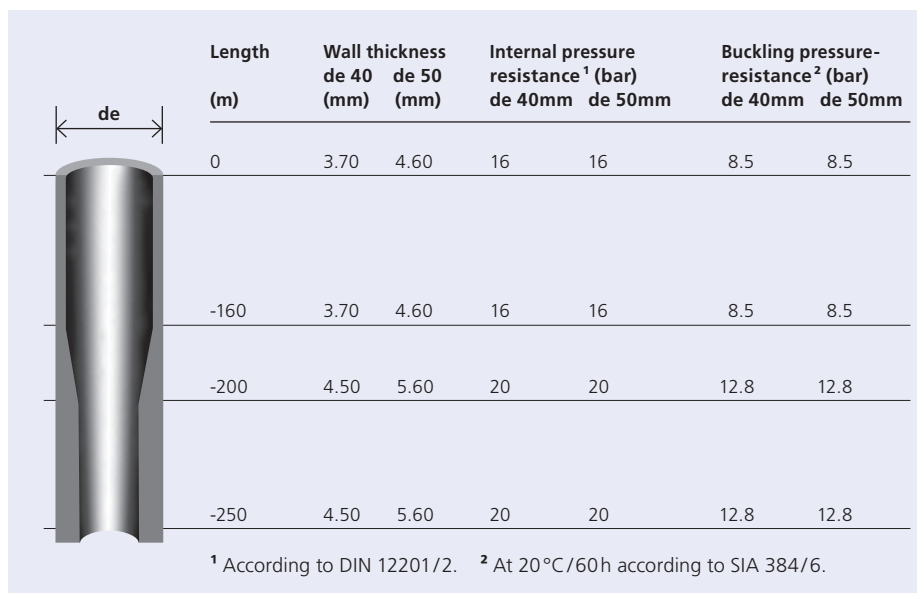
de

| Length (m) | Wall thickness de 40 (mm) | Wall thickness de 50 (mm) | Internal pressure resistance$^1$ (bar) de 40mm | Internal pressure resistance$^1$ (bar) de 50mm | Buckling pressure-resistance$^2$ (bar) de 40mm | Buckling pressure-resistance$^2$ (bar) de 50mm |
|---|---|---|---|---|---|---|
| 0 | 3.70 | 4.60 | 16 | 16 | 8.5 | 8.5 |
| -160 | 3.70 | 4.60 | 16 | 16 | 8.5 | 8.5 |
| -200 | 4.50 | 5.60 | 20 | 20 | 12.8 | 12.8 |
| -250 | 4.50 | 5.60 | 20 | 20 | 12.8 | 12.8 |

$^1$ According to DIN 12201/2. $^2$ At 20°C/60h according to SIA 384/6.